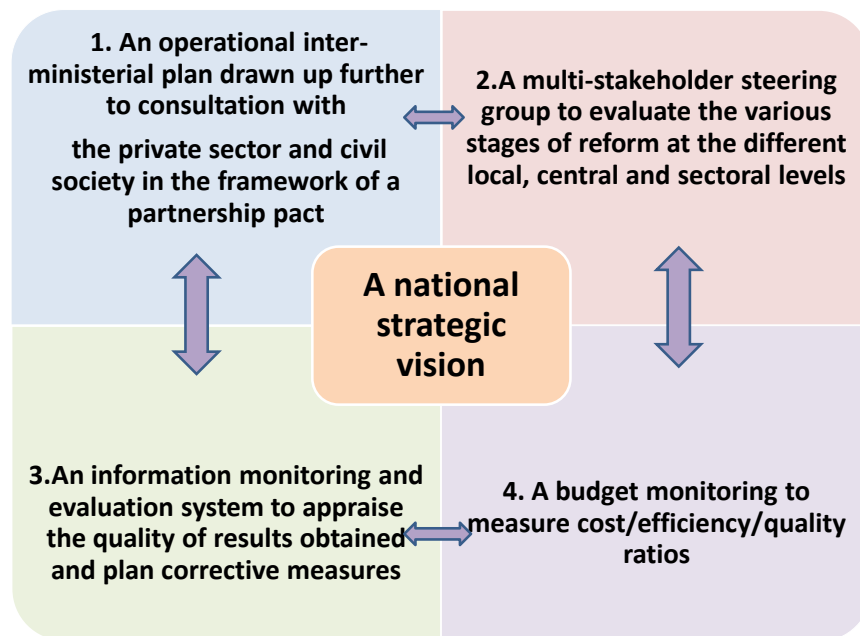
1. An operational inter-ministerial plan drawn up further to consultation with

the private sector and civil society in the framework of a partnership pact

2.A multi-stakeholder steering group to evaluate the various stages of reform at the different local, central and sectoral levels

A national strategic vision

3.An information monitoring and evaluation system to appraise the quality of results obtained and plan corrective measures

4. A budget monitoring to measure cost/efficiency/quality ratios